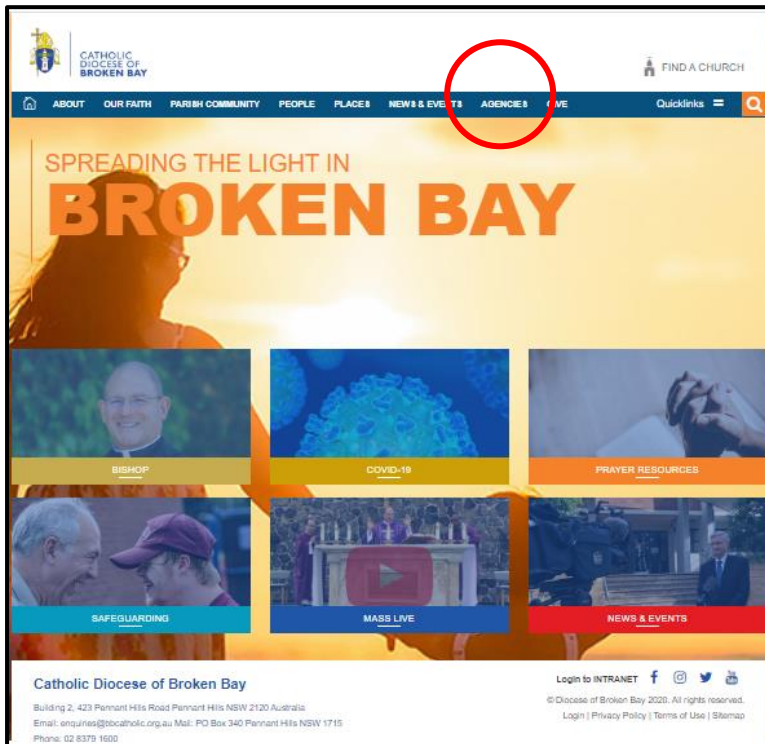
CATHOLIC DIOCESE OF BROKEN BAY

FIND A CHURCH

ABOUT OUR FAITH PARISH COMMUNITY PEOPLE PLACES NEWS & EVENTS AGENCIES GIVE Quicklinks

SPREADING THE LIGHT IN
BROKEN BAY

BISHOP
COVID-19
PRAYER RESOURCES
SAFEGUARDING
MASS LIVE
NEWS & EVENTS

Catholic Diocese of Broken Bay

Building 2, 423 Pennant Hills Road Pennant Hills NSW 2120 Australia
Email: enquiries@bbcatholic.org.au Mail: PO Box 340 Pennant Hills NSW 1715
Phone: 02 8379 1600

Login to INTRANET

© Diocese of Broken Bay 2020. All rights reserved.
Login | Privacy Policy | Terms of Use | Sitemap